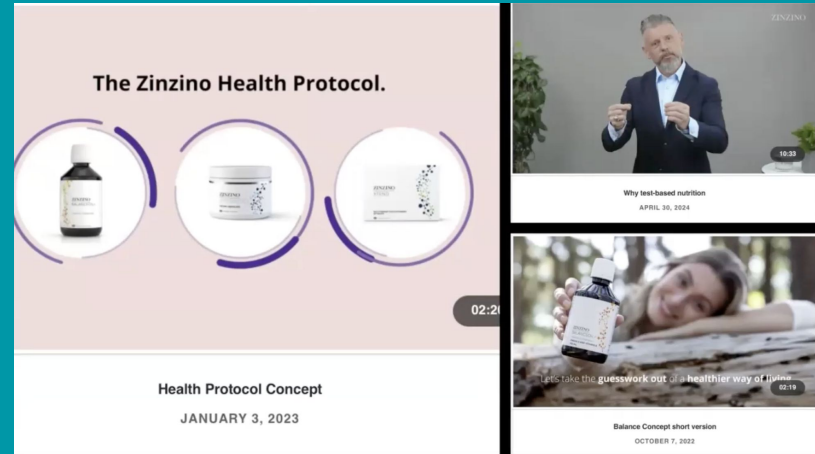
The Zinzino Health Protocol.

ZINZINO

ZINZINO

ZINZINO

02:2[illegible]

Health Protocol Concept

JANUARY 3, 2023

ZINZINO

10:33

Why test-based nutrition

APRIL 30, 2024

Let's take the guesswork out of a healthier way of living

02:19

Balance Concept short version

OCTOBER 7, 2022